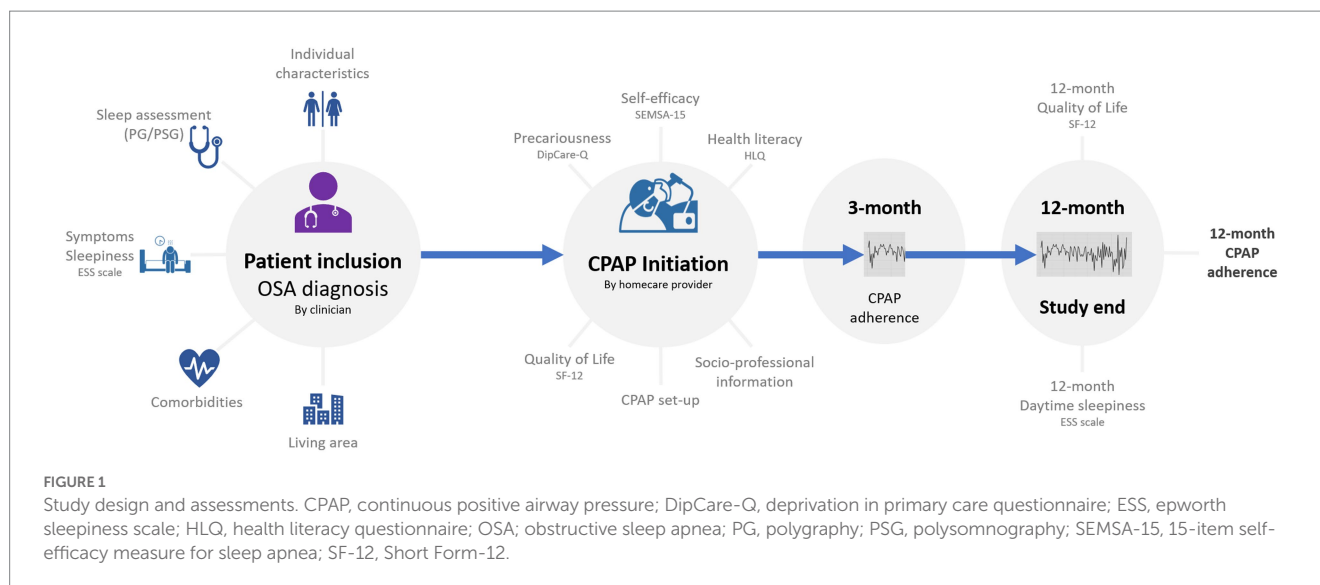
Individual characteristics

Sleep assessment (PG/PSG)

Symptoms
Sleepiness
ESS scale

Patient inclusion
OSA diagnosis
By clinician

Comorbidities

Living area

Self-efficacy
SEMSA-15

Precariousness
DipCare-Q

Health literacy
HLQ

CPAP Initiation
By homecare provider

Quality of Life
SF-12

CPAP set-up

Socio-professional information

3-month

CPAP adherence

12-month Quality of Life
SF-12

12-month

Study end

12-month CPAP adherence

12-month Daytime sleepiness
ESS scale

FIGURE 1
Study design and assessments. CPAP, continuous positive airway pressure; DipCare-Q, deprivation in primary care questionnaire; ESS, epworth sleepiness scale; HLQ, health literacy questionnaire; OSA; obstructive sleep apnea; PG, polygraphy; PSG, polysomnography; SEMSA-15, 15-item self-efficacy measure for sleep apnea; SF-12, Short Form-12.